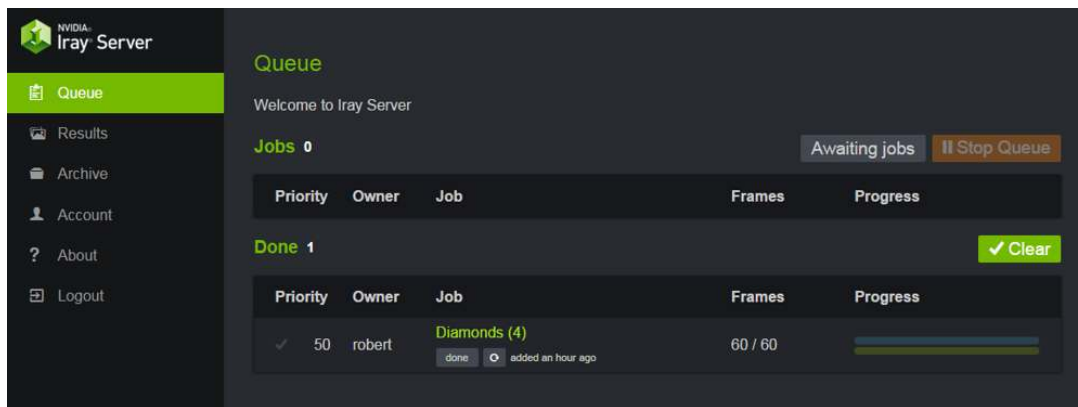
NVIDIA Iray Server

Queue
Results
Archive
Account
? About
Logout

Queue

Welcome to Iray Server

Jobs 0

Awaiting jobs
Stop Queue

| Priority | Owner | Job | Frames | Progress |
|---|---|---|---|---|

Done 1

✓ Clear

| Priority | Owner | Job | Frames | Progress |
|---|---|---|---|---|
| ✓ 50 | robert | Diamonds (4) done added an hour ago | 60 / 60 | |